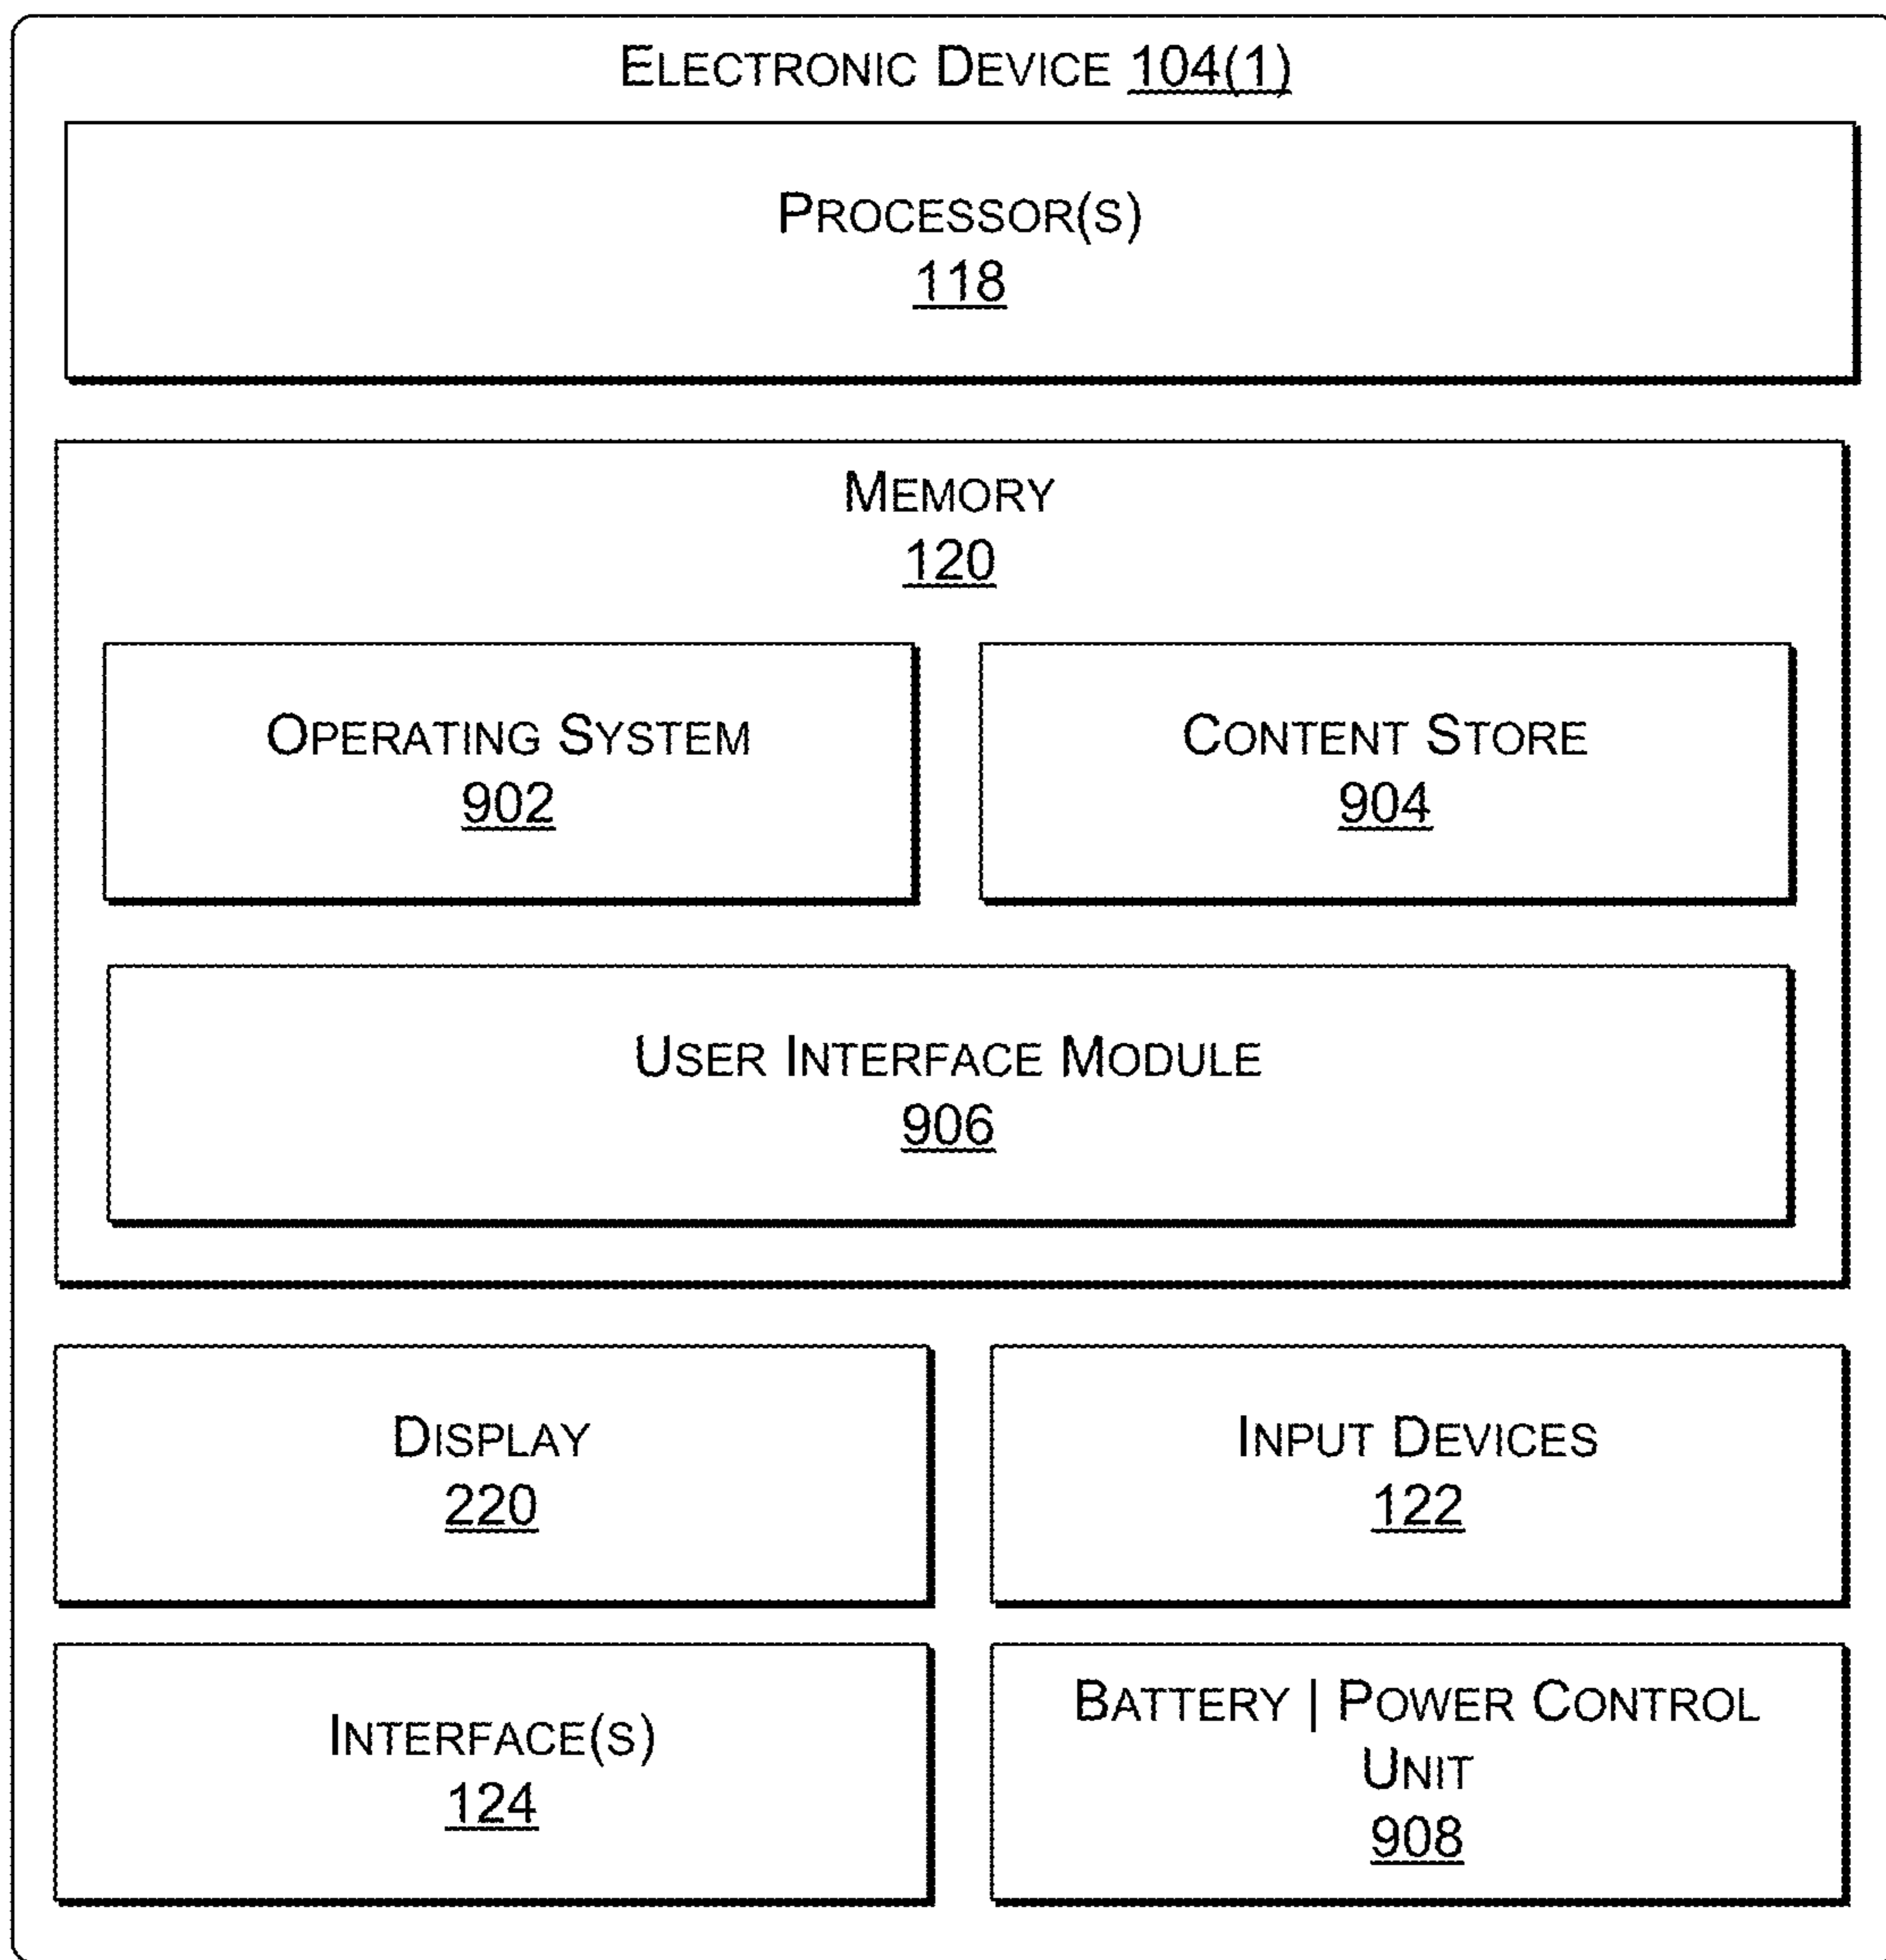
Electronic Device 104(1)

Processor(s)
118

Memory
120

Operating System
902

Content Store
904

User Interface Module
906

Display
220

Input Devices
122

Interface(s)
124

Battery | Power Control Unit
908